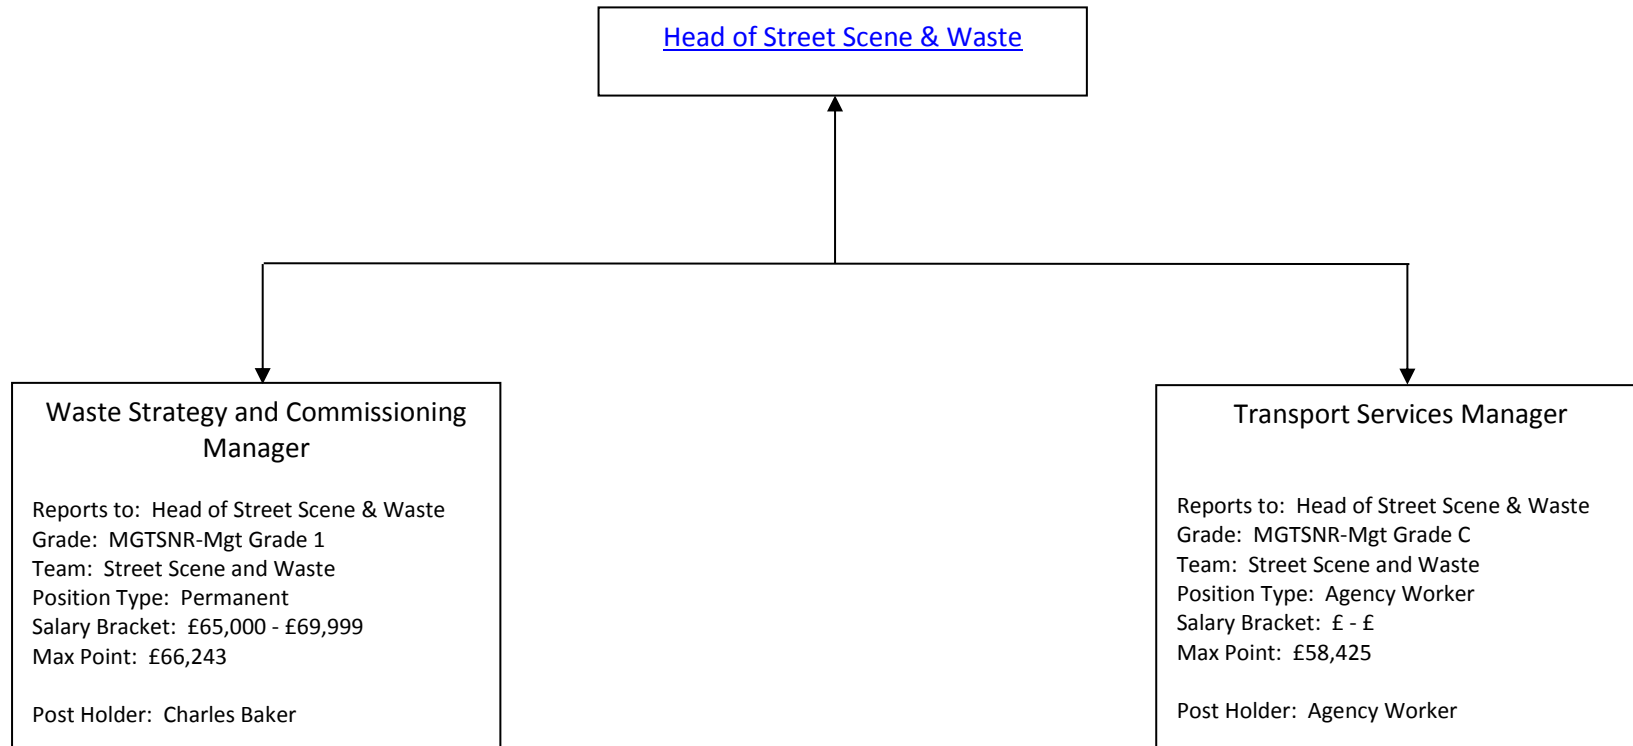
Head of Street Scene & Waste

Waste Strategy and Commissioning Manager

Reports to: Head of Street Scene & Waste
Grade: MGTSNR-Mgt Grade 1
Team: Street Scene and Waste
Position Type: Permanent
Salary Bracket: £65,000 - £69,999
Max Point: £66,243

Post Holder: Charles Baker

Transport Services Manager

Reports to: Head of Street Scene & Waste
Grade: MGTSNR-Mgt Grade C
Team: Street Scene and Waste
Position Type: Agency Worker
Salary Bracket: £ - £
Max Point: £58,425

Post Holder: Agency Worker